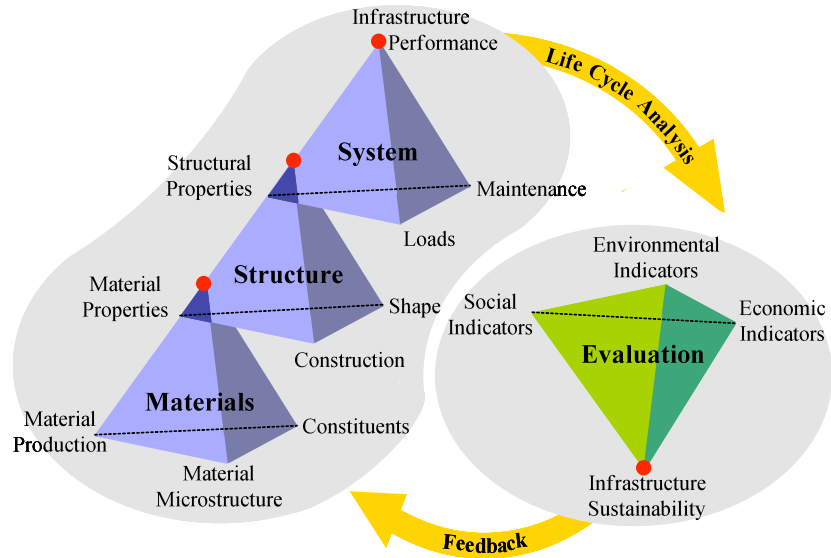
Infrastructure Performance

Life Cycle Analysis

System

Structural Properties

Maintenance

Loads

Structure

Material Properties

Shape

Construction

Materials

Material Production

Constituents

Material Microstructure

Environmental Indicators

Social Indicators

Economic Indicators

Evaluation

Infrastructure Sustainability

Feedback